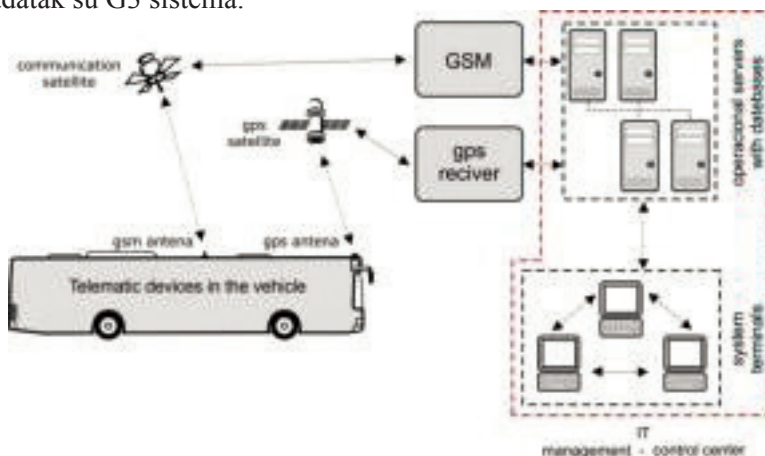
podatak su G5 sistema.

communication satellite

GSM

gps satellite

gps reciver

operacional servers with databases

gsm antena

gps antena

Telematic devices in the vehicle

system terminals

IT management - control center